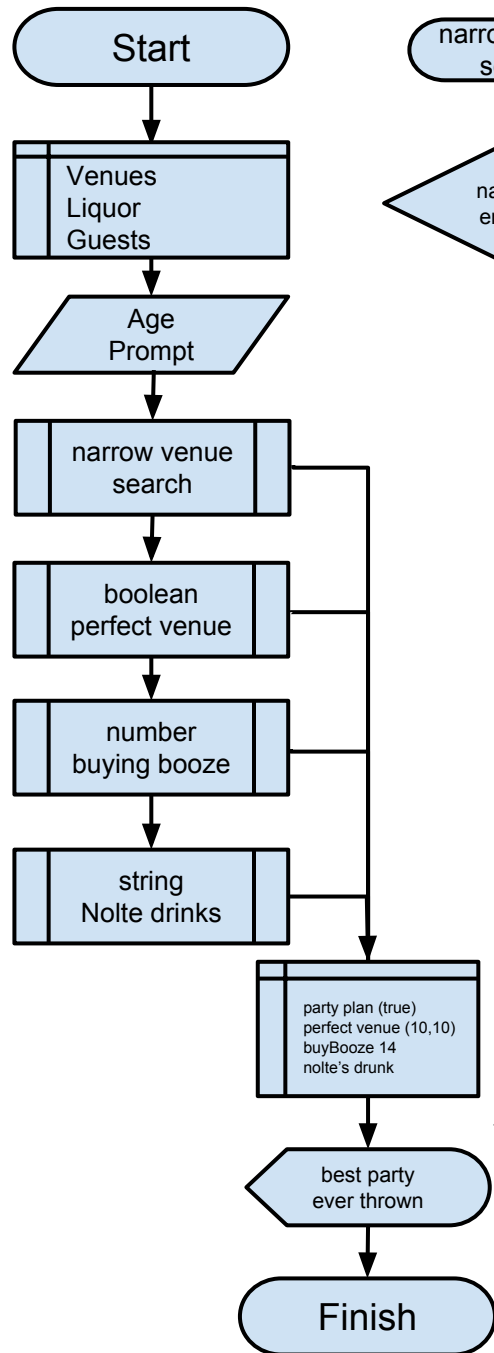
Start

narro
s

Venues
Liquor
Guests

na
er

Age
Prompt

narrow venue
search

boolean
perfect venue

number
buying booze

string
Nolte drinks

party plan (true)
perfect venue (10,10)
buyBooze 14
nolte's drunk

best party
ever thrown

Finish